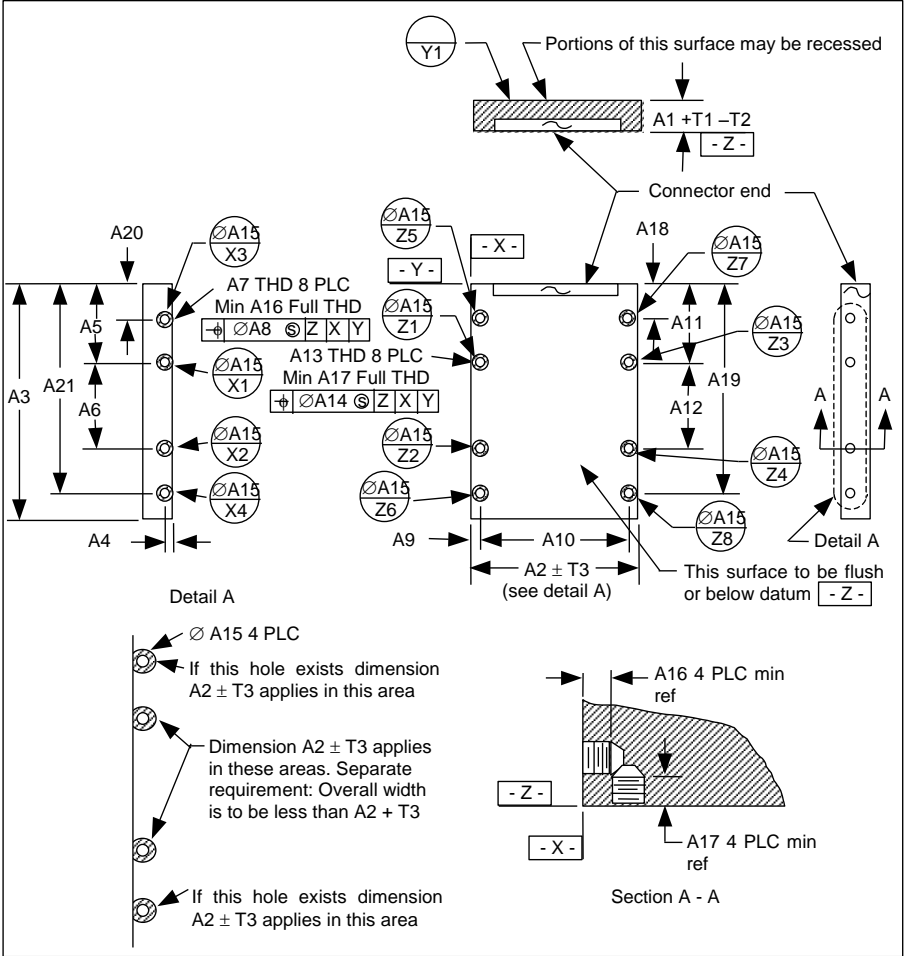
Y1

Portions of this surface may be recessed

A1 +T1 –T2

- Z -

Connector end

A20

$\varnothing$A15 X3

A7 THD 8 PLC
Min A16 Full THD

| $\oplus$ | $\varnothing$A8 Ⓢ | Z | X | Y |
|---|---|---|---|---|

A5

$\varnothing$A15 X1

A13 THD 8 PLC
Min A17 Full THD

| $\oplus$ | $\varnothing$A14 Ⓢ | Z | X | Y |
|---|---|---|---|---|

A3

A21

A6

$\varnothing$A15 X2

$\varnothing$A15 X4

A4

$\varnothing$A15 Z5

- X -

- Y -

$\varnothing$A15 Z1

$\varnothing$A15 Z2

$\varnothing$A15 Z6

A9

A18

$\varnothing$A15 Z7

A11

$\varnothing$A15 Z3

A19

A12

$\varnothing$A15 Z4

$\varnothing$A15 Z8

A10

A2 ± T3
(see detail A)

This surface to be flush or below datum - Z -

A

A

Detail A

Detail A

$\varnothing$ A15 4 PLC

If this hole exists dimension A2 ± T3 applies in this area

Dimension A2 ± T3 applies in these areas. Separate requirement: Overall width is to be less than A2 + T3

If this hole exists dimension A2 ± T3 applies in this area

A16 4 PLC min ref

- Z -

- X -

A17 4 PLC min ref

Section A - A